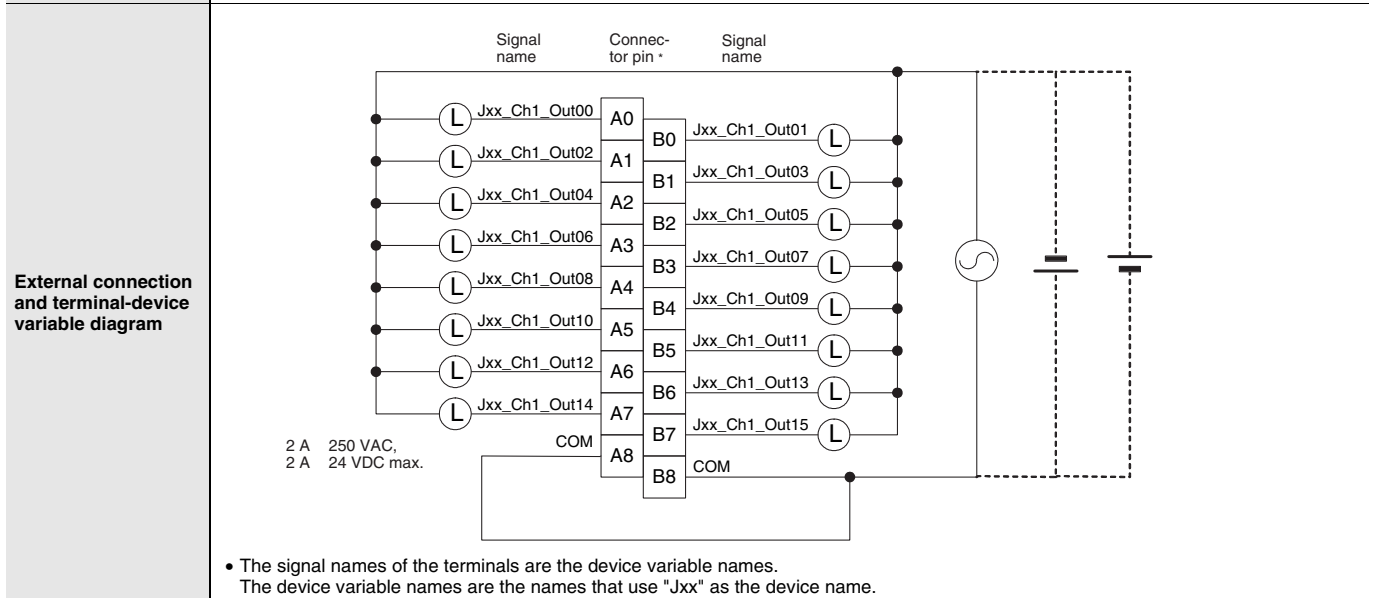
External connection and terminal-device variable diagram

Signal name

Connector pin *

Signal name

L Jxx_Ch1_Out00 A0
B0 Jxx_Ch1_Out01 L
L Jxx_Ch1_Out02 A1
B1 Jxx_Ch1_Out03 L
L Jxx_Ch1_Out04 A2
B2 Jxx_Ch1_Out05 L
L Jxx_Ch1_Out06 A3
B3 Jxx_Ch1_Out07 L
L Jxx_Ch1_Out08 A4
B4 Jxx_Ch1_Out09 L
L Jxx_Ch1_Out10 A5
B5 Jxx_Ch1_Out11 L
L Jxx_Ch1_Out12 A6
B6 Jxx_Ch1_Out13 L
L Jxx_Ch1_Out14 A7
B7 Jxx_Ch1_Out15 L
COM A8
B8 COM

2 A 250 VAC,
2 A 24 VDC max.

• The signal names of the terminals are the device variable names.
The device variable names are the names that use "Jxx" as the device name.